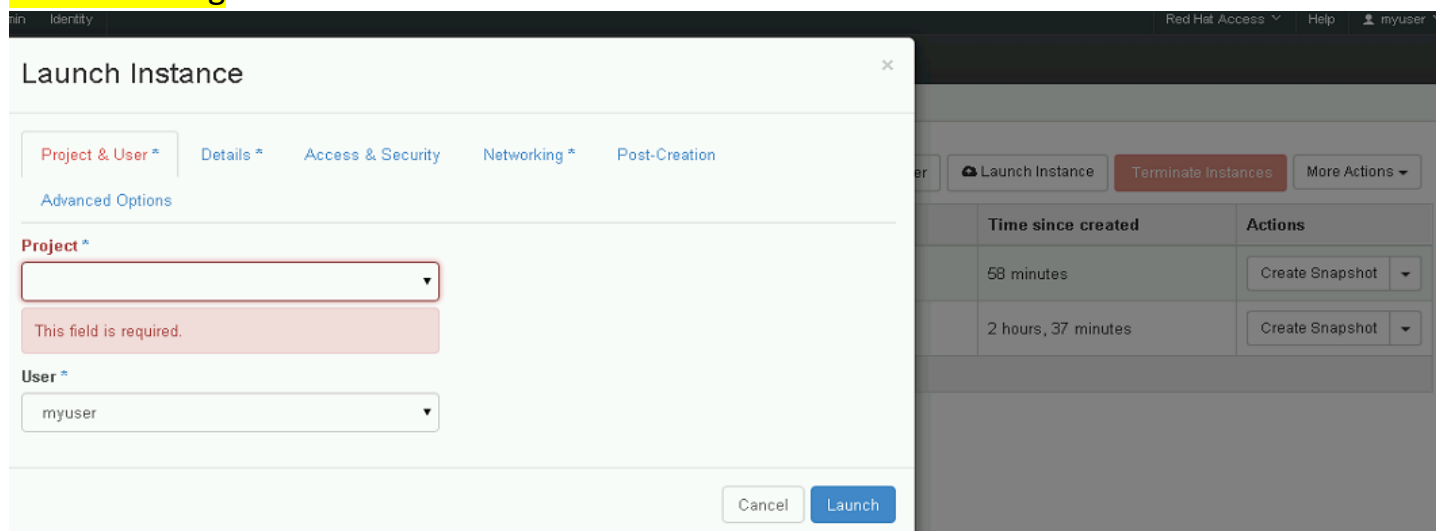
in Identity

Red Hat Access Help myuser

Launch Instance

×

Project & User * Details * Access & Security Networking * Post-Creation

Advanced Options

Project *

This field is required.

User *

myuser

Cancel Launch

er Launch Instance Terminate Instances More Actions

| Time since created | Actions |
|---|---|
| 58 minutes | Create Snapshot |
| 2 hours, 37 minutes | Create Snapshot |